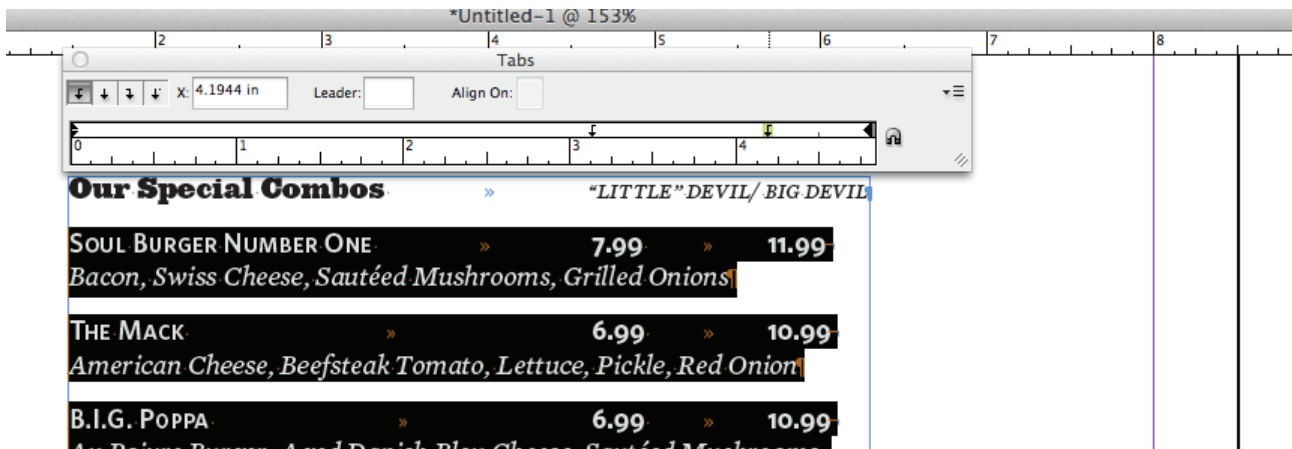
*Untitled-1 @ 153%

2 3 4 5 6 7 8

Tabs

X: 4.1944 in Leader: Align On:

0 1 2 3 4

Our Special Combos » "LITTLE" DEVIL/ BIG DEVIL

SOUL BURGER NUMBER ONE » 7.99 » 11.99

Bacon, Swiss Cheese, Sautéed Mushrooms, Grilled Onions

THE MACK » 6.99 » 10.99

American Cheese, Beefsteak Tomato, Lettuce, Pickle, Red Onion

B.I.G. POPPA » 6.99 » 10.99

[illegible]